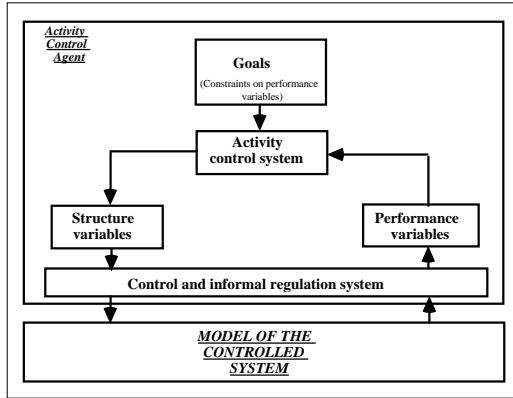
Activity Control Agent

Goals
(Constraints on performance variables)

Activity control system

Structure variables

Performance variables

Control and informal regulation system

MODEL OF THE CONTROLLED SYSTEM